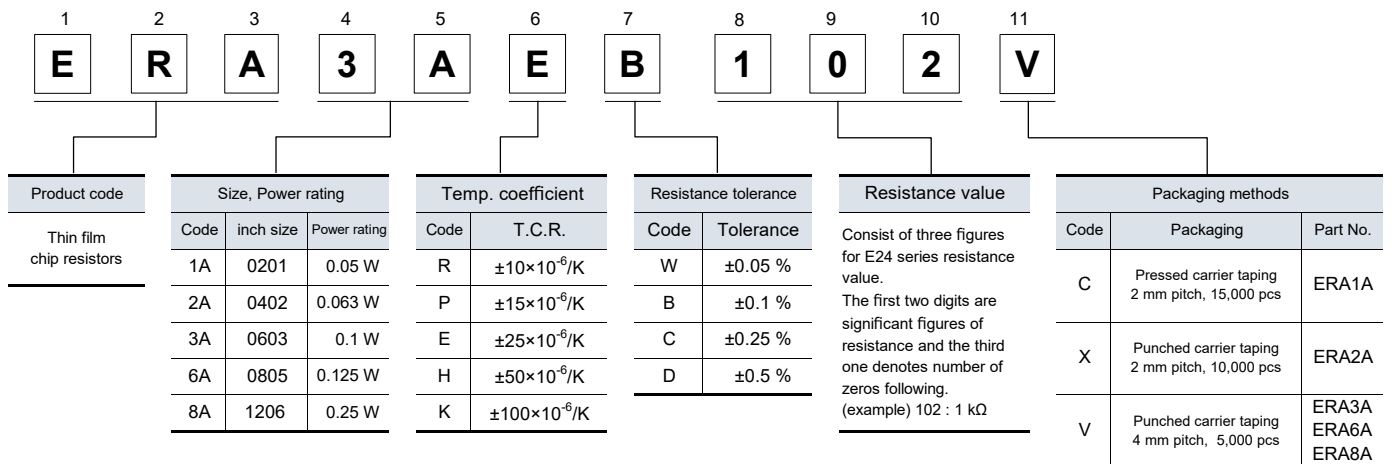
1 2 3 4 5 6 7 8 9 10 11

E R A 3 A E B 1 0 2 V

| Product code |
|---|
| Thin film chip resistors |

| Size, Power rating | | |
|---|---|---|
| Code | inch size | Power rating |
| 1A | 0201 | 0.05 W |
| 2A | 0402 | 0.063 W |
| 3A | 0603 | 0.1 W |
| 6A | 0805 | 0.125 W |
| 8A | 1206 | 0.25 W |

| Temp. coefficient | |
|---|---|
| Code | T.C.R. |
| R | $\pm10\times10^{-6}$/K |
| P | $\pm15\times10^{-6}$/K |
| E | $\pm25\times10^{-6}$/K |
| H | $\pm50\times10^{-6}$/K |
| K | $\pm100\times10^{-6}$/K |

| Resistance tolerance | |
|---|---|
| Code | Tolerance |
| W | ±0.05 % |
| B | ±0.1 % |
| C | ±0.25 % |
| D | ±0.5 % |

Resistance value

Consist of three figures for E24 series resistance value.
The first two digits are significant figures of resistance and the third one denotes number of zeros following.
(example) 102 : 1 kΩ

| Packaging methods | | |
|---|---|---|
| Code | Packaging | Part No. |
| C | Pressed carrier taping 2 mm pitch, 15,000 pcs | ERA1A |
| X | Punched carrier taping 2 mm pitch, 10,000 pcs | ERA2A |
| V | Punched carrier taping 4 mm pitch, 5,000 pcs | ERA3A ERA6A ERA8A |